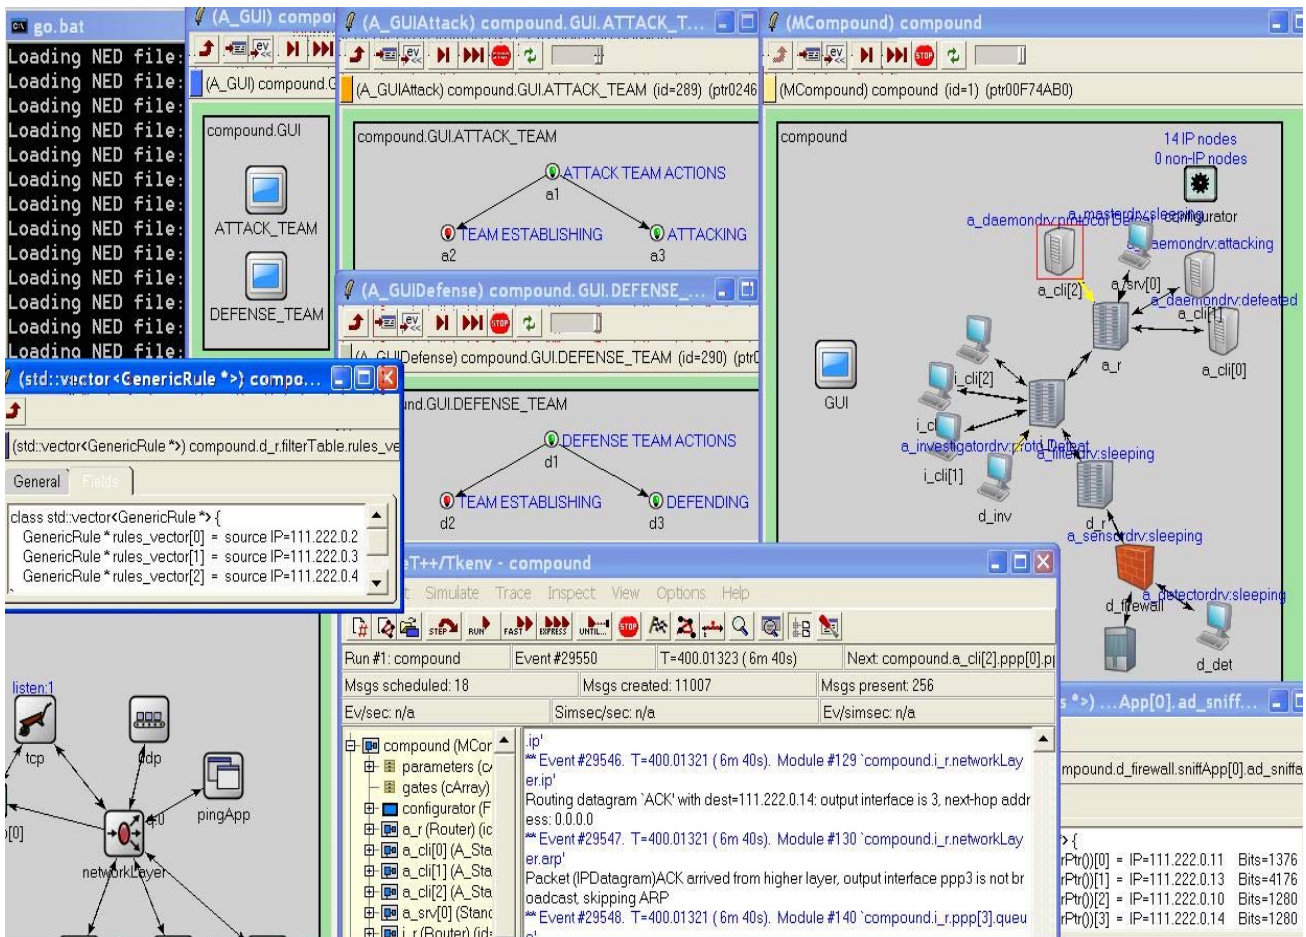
go.bat
Loading NED file:
Loading NED file:
Loading NED file:
Loading NED file:
Loading NED file:
Loading NED file:
Loading NED file:
Loading NED file:
Loading NED file:
Loading NED file:
Loading NED file:
Loading NED file:
Loading NED file:

(A_GUI) compo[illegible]
(A_GUI) compound.G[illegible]
compound.GUI
ATTACK_TEAM
DEFENSE_TEAM

(A_GUIAttack) compound.GUI.ATTACK_T...
(A_GUIAttack) compound.GUI.ATTACK_TEAM (id=289) (ptr0246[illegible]
compound.GUI.ATTACK_TEAM
ATTACK TEAM ACTIONS
a1
TEAM ESTABLISHING
a2
ATTACKING
a3

(A_GUIDefense) compound.GUI.DEFENSE_...
(A_GUIDefense) compound.GUI.DEFENSE_TEAM (id=290) (ptr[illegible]
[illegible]nd.GUI.DEFENSE_TEAM
DEFENSE TEAM ACTIONS
d1
TEAM ESTABLISHING
d2
DEFENDING
d3

(MCompound) compound
(MCompound) compound (id=1) (ptr00F74AB0)
compound
14 IP nodes
0 non-IP nodes
a_daemondrv.protocol Defeat
a_masterdrv.sleeping
configurator
a_daemondrv.attacking
a_cli[2]
a_srv[0]
a_daemondrv.defeated
a_cli[1]
a_r
a_cli[0]
GUI
i_cli[2]
i_c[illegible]
a_investigatordrv.protd Defeat
a_filterdrv.sleeping
i_cli[1]
d_inv
d_r
a_sensordrv.sleeping
a_detectordrv.sleeping
d_firewall
d_det

(std::vector<GenericRule *>) compo...
(std::vector<GenericRule *>) compound.d_r.filterTable.rules_ve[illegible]
General
Fields
class std::vector<GenericRule *> {
GenericRule * rules_vector[0] = source IP=111.222.0.2
GenericRule * rules_vector[1] = source IP=111.222.0.3
GenericRule * rules_vector[2] = source IP=111.222.0.4

listen:1
tcp
udp
pingApp
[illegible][0]
networkLayer

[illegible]eT++/Tkenv - compound
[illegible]t Simulate Trace Inspect View Options Help
STEP RUN FAST EXPRESS UNTIL... STOP
Run #1: compound
Event #29550
T=400.01323 ( 6m 40s)
Next: compound.a_cli[2].ppp[0].p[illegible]
Msgs scheduled: 18
Msgs created: 11007
Msgs present: 256
Ev/sec: n/a
Simsec/sec: n/a
Ev/simsec: n/a
compound (MCor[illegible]
parameters (c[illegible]
gates (cArray)
configurator (F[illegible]
a_r (Router) (ic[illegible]
a_cli[0] (A_Sta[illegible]
a_cli[1] (A_Sta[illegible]
a_cli[2] (A_Sta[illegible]
a_srv[0] (Stanc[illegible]
i_r (Router) (id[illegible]
.ip'
** Event #29546. T=400.01321 ( 6m 40s). Module #129 `compound.i_r.networkLayer.ip'
Routing datagram `ACK' with dest=111.222.0.14: output interface is 3, next-hop address: 0.0.0.0
** Event #29547. T=400.01321 ( 6m 40s). Module #130 `compound.i_r.networkLayer.arp'
Packet (IPDatagram)ACK arrived from higher layer, output interface ppp3 is not broadcast, skipping ARP
** Event #29548. T=400.01321 ( 6m 40s). Module #140 `compound.i_r.ppp[3].queu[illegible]

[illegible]s *>) ...App[0].ad_sniff...
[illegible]mpound.d_firewall.sniffApp[0].ad_sniffa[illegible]
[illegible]> {
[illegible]rPtr())[0] = IP=111.222.0.11 Bits=1376
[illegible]rPtr())[1] = IP=111.222.0.13 Bits=4176
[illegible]rPtr())[2] = IP=111.222.0.10 Bits=1280
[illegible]rPtr())[3] = IP=111.222.0.14 Bits=1280